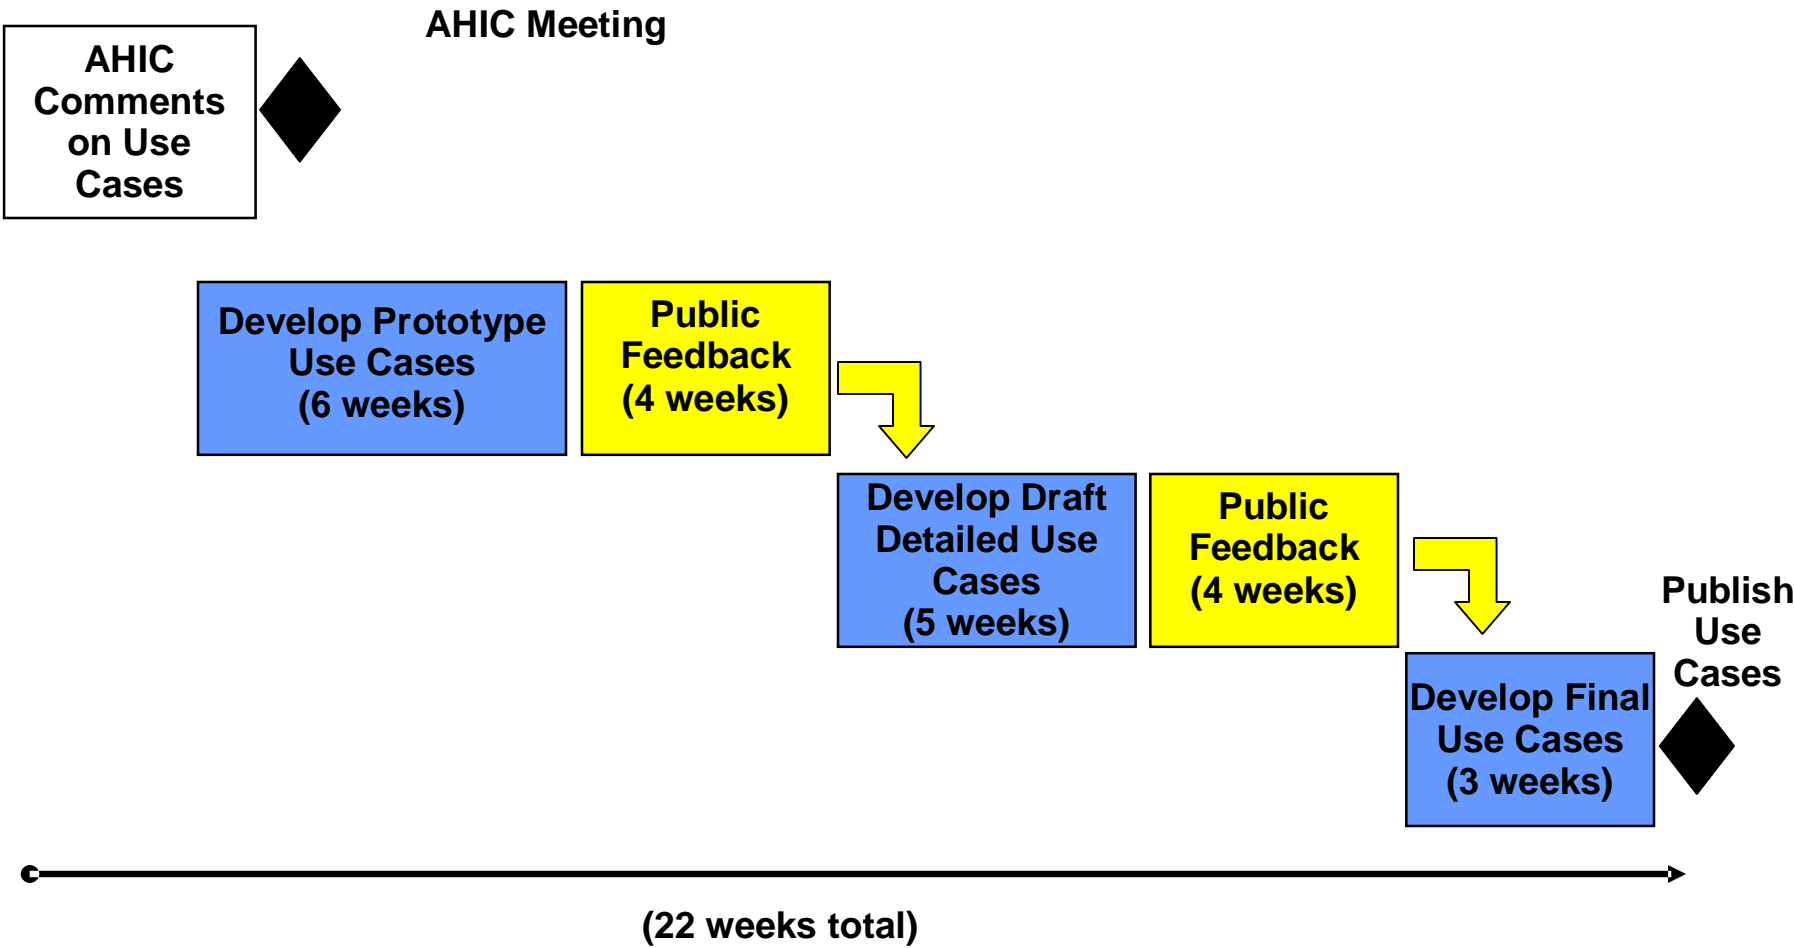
AHIC Comments on Use Cases

AHIC Meeting

Develop Prototype Use Cases (6 weeks)

Public Feedback (4 weeks)

Develop Draft Detailed Use Cases (5 weeks)

Public Feedback (4 weeks)

Publish Use Cases

Develop Final Use Cases (3 weeks)

(22 weeks total)